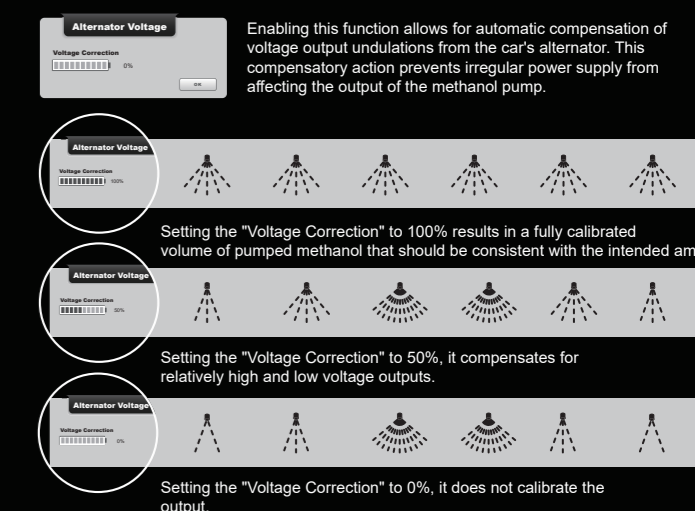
Alternator Voltage

Voltage Correction

0%

OK

Enabling this function allows for automatic compensation of voltage output undulations from the car's alternator. This compensatory action prevents irregular power supply from affecting the output of the methanol pump.

Alternator Voltage

Voltage Correction

100%

Setting the "Voltage Correction" to 100% results in a fully calibrated volume of pumped methanol that should be consistent with the intended am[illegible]

Alternator Voltage

Voltage Correction

50%

Setting the "Voltage Correction" to 50%, it compensates for relatively high and low voltage outputs.

Alternator Voltage

Voltage Correction

0%

Setting the "Voltage Correction" to 0%, it does not calibrate the output.